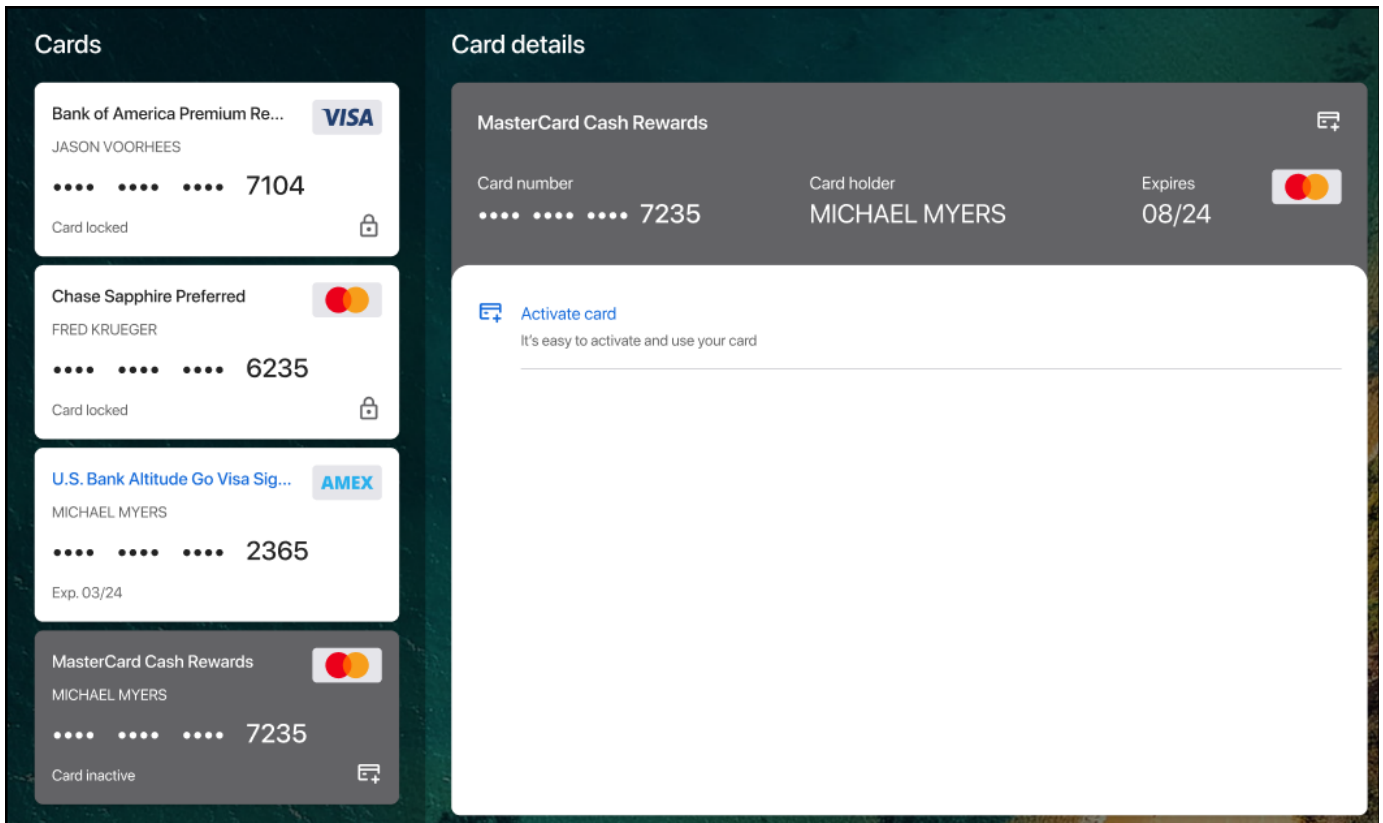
Cards

Bank of America Premium Re...
VISA
JASON VOORHEES
•••• •••• •••• 7104
Card locked

Chase Sapphire Preferred
FRED KRUEGER
•••• •••• •••• 6235
Card locked

U.S. Bank Altitude Go Visa Sig...
AMEX
MICHAEL MYERS
•••• •••• •••• 2365
Exp. 03/24

MasterCard Cash Rewards
MICHAEL MYERS
•••• •••• •••• 7235
Card inactive

Card details

MasterCard Cash Rewards

Card number
•••• •••• •••• 7235

Card holder
MICHAEL MYERS

Expires
08/24

Activate card
It's easy to activate and use your card